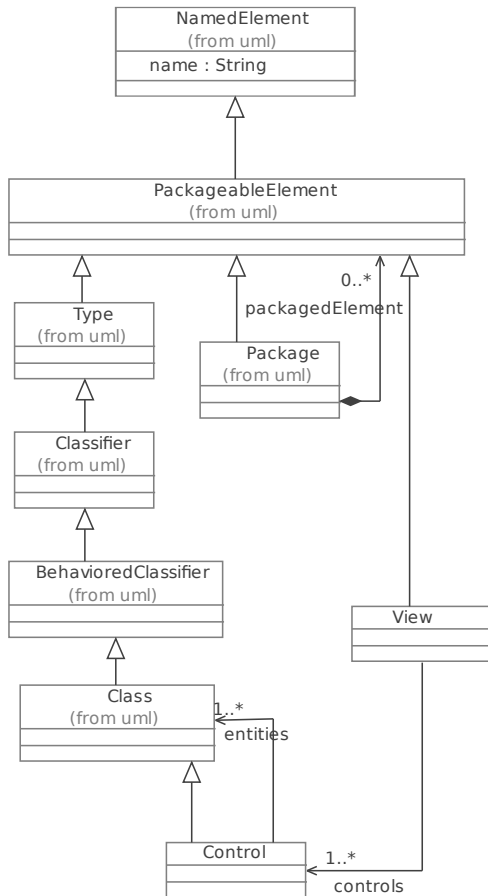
NamedElement
(from uml)
name : String

PackageableElement
(from uml)

0..*
packagedElement

Type
(from uml)

Package
(from uml)

Classifier
(from uml)

BehavioredClassifier
(from uml)

View

Class
(from uml)
1..*
entities

Control
1..*
controls